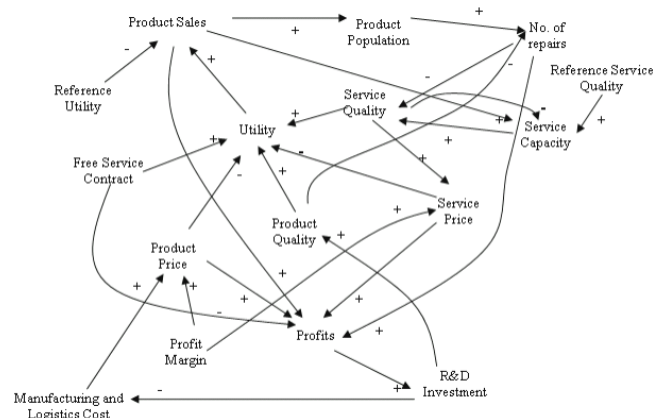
Product Sales
+
Product Population
+
No. of repairs
-
Reference Utility
+
-
Reference Service Quality
+
Service Quality
-
+
+
Utility
+
-
Service Capacity
+
Free Service Contract
+
-
-
+
+
Service Price
Product Quality
+
+
Product Price
+
+
+
+
+
-
+
Profit Margin
Profits
+
+
R&D Investment
-
Manufacturing and Logistics Cost